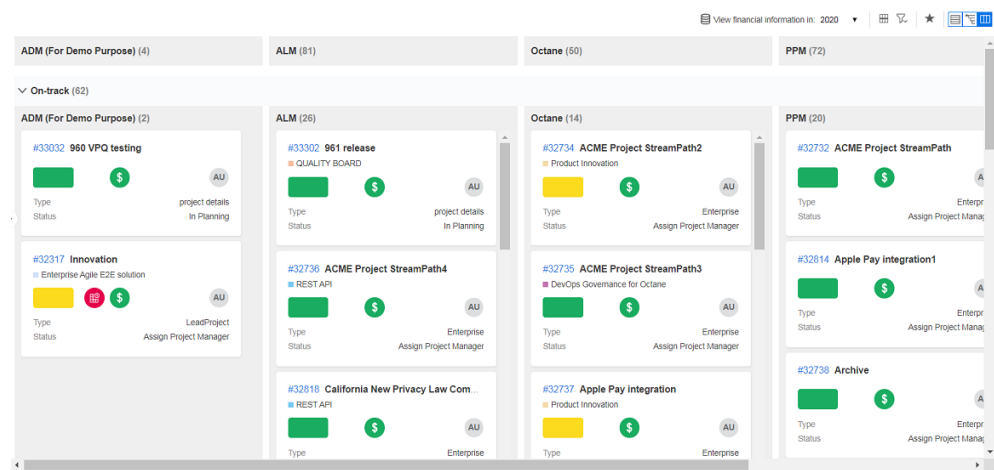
View financial information in: 2020

ADM (For Demo Purpose) (4)

ALM (81)

Octane (50)

PPM (72)

On-track (62)

ADM (For Demo Purpose) (2)

#33032 960 VPQ testing

$

AU

Type project details

Status In Planning

#32317 Innovation

Enterprise Agile E2E solution

$

AU

Type LeadProject

Status Assign Project Manager

ALM (26)

#33302 961 release

QUALITY BOARD

$

AU

Type project details

Status In Planning

#32736 ACME Project StreamPath4

REST API

$

AU

Type Enterprise

Status Assign Project Manager

#32818 California New Privacy Law Com...

REST API

$

AU

Type Enterprise

Octane (14)

#32734 ACME Project StreamPath2

Product Innovation

$

AU

Type Enterprise

Status Assign Project Manager

#32735 ACME Project StreamPath3

DevOps Governance for Octane

$

AU

Type Enterprise

Status Assign Project Manager

#32737 Apple Pay integration

Product Innovation

$

AU

Type Enterprise

PPM (20)

#32732 ACME Project StreamPath

$

A

Type Enterp

Status Assign Project Manag

#32814 Apple Pay integration1

$

A

Type Enterp

Status Assign Project Manag

#32738 Archive

$

A

Type Enterp

Status Assign Project Manag